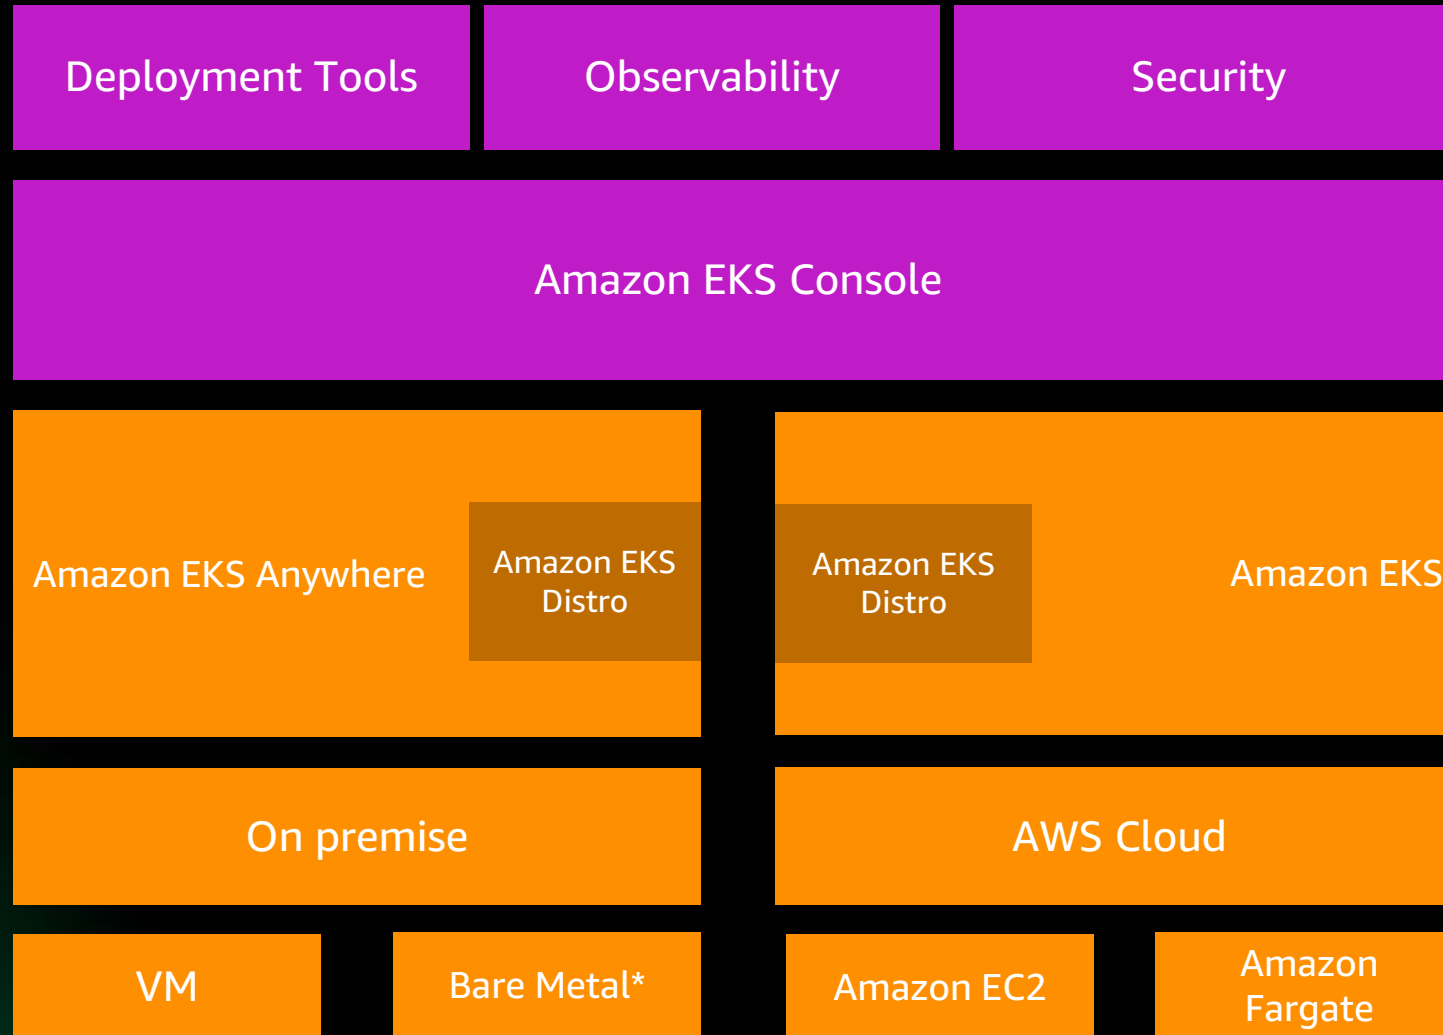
Deployment Tools

Observability

Security

Amazon EKS Console

Amazon EKS Anywhere

Amazon EKS Distro

Amazon EKS Distro

Amazon EKS

On premise

AWS Cloud

VM

Bare Metal*

Amazon EC2

Amazon Fargate